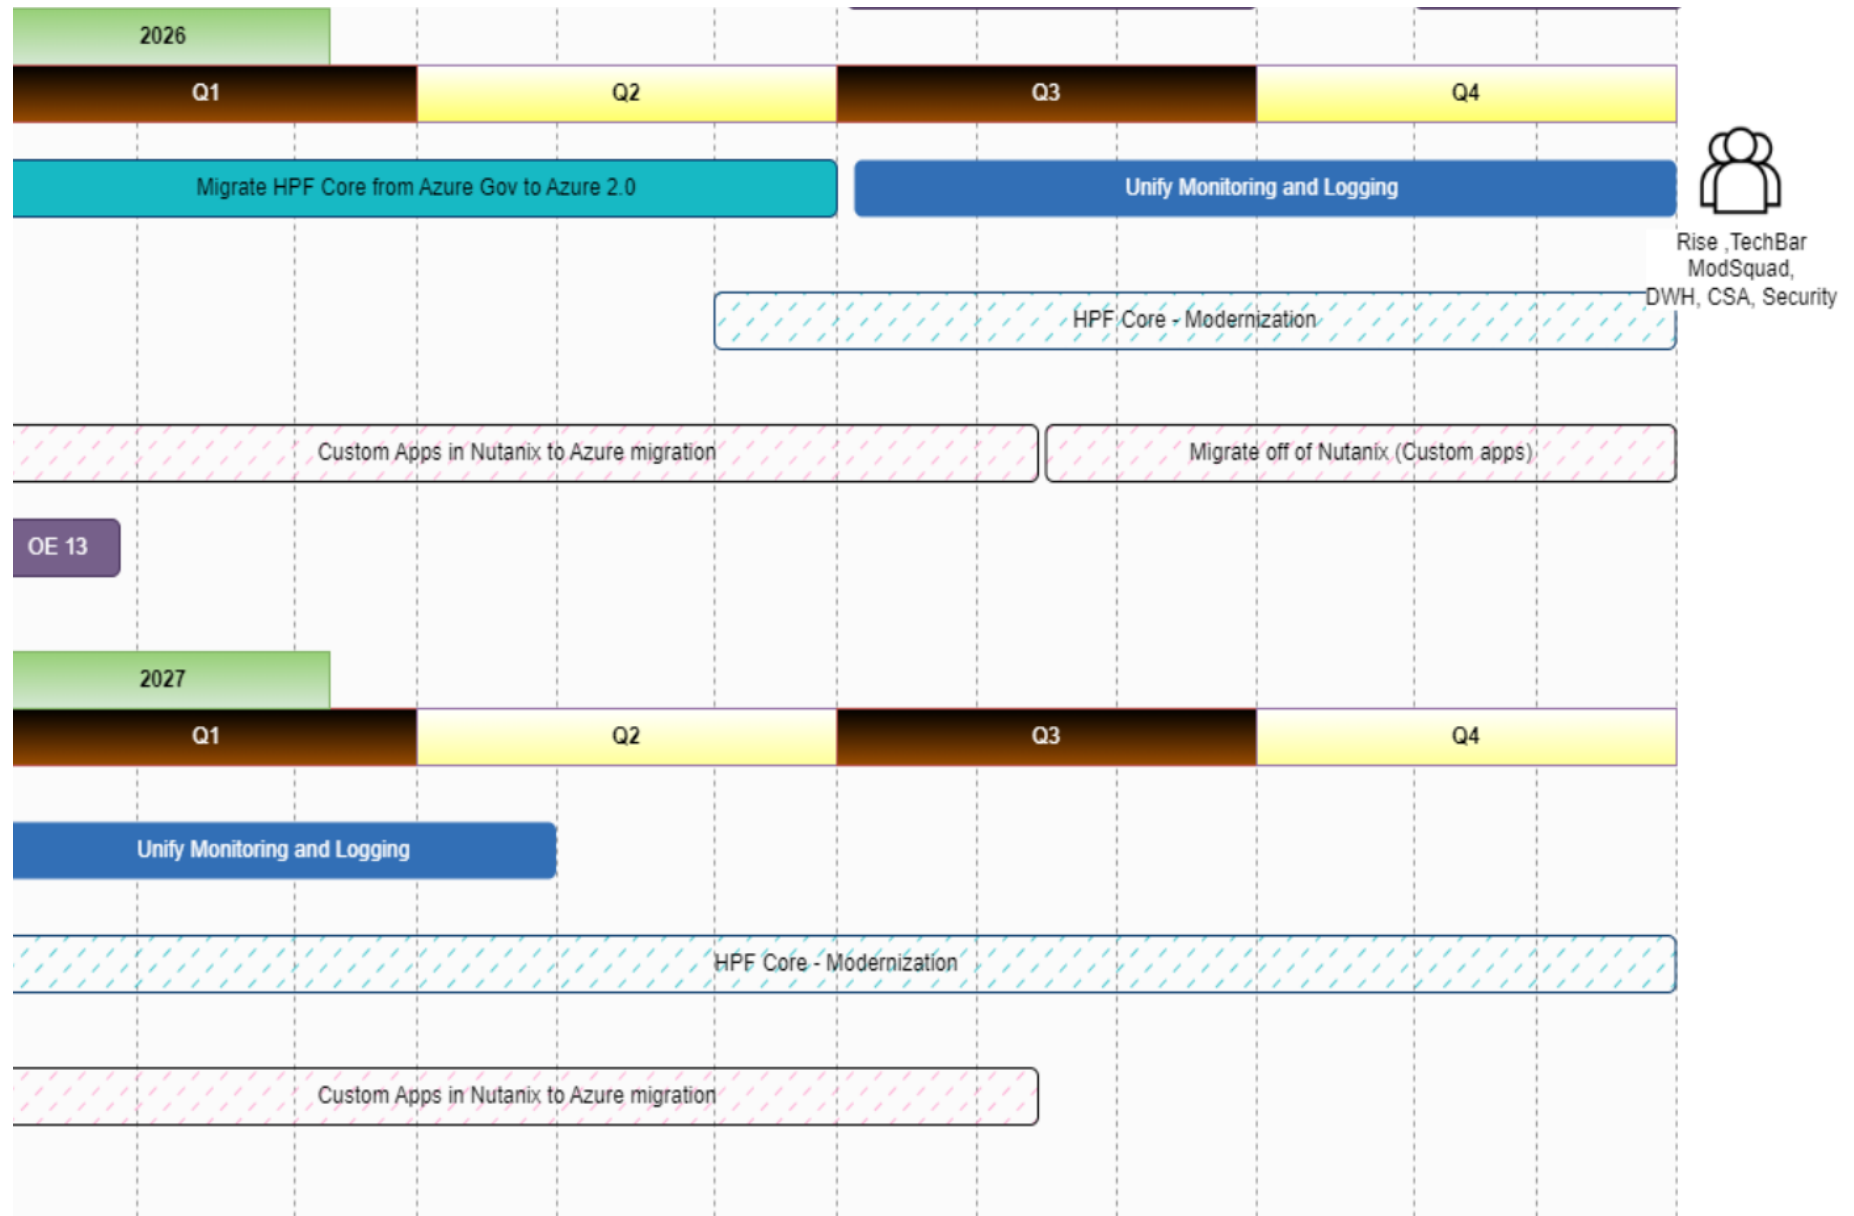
2026

| Q1 | Q2 | Q3 | Q4 |
|---|---|---|---|

Migrate HPF Core from Azure Gov to Azure 2.0

Unify Monitoring and Logging

Rise ,TechBar ModSquad, DWH, CSA, Security

HPF Core - Modernization

Custom Apps in Nutanix to Azure migration

Migrate off of Nutanix (Custom apps)

OE 13

2027

| Q1 | Q2 | Q3 | Q4 |
|---|---|---|---|

Unify Monitoring and Logging

HPF Core - Modernization

Custom Apps in Nutanix to Azure migration